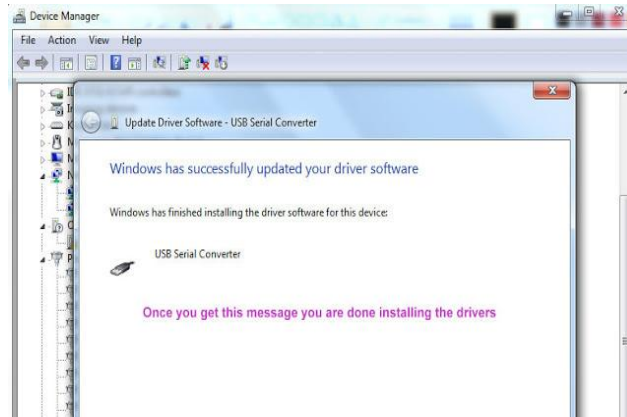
Device Manager

File Action View Help

Update Driver Software - USB Serial Converter

Windows has successfully updated your driver software

Windows has finished installing the driver software for this device:

USB Serial Converter

Once you get this message you are done installing the drivers